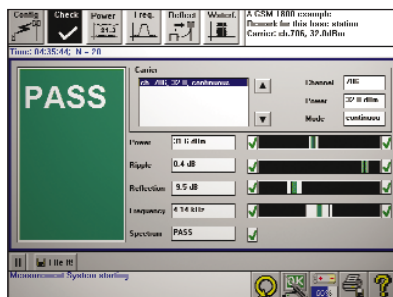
Config
Check
Power
Freq.
Reflect
Waterf.
A GSM 1800 example
Network for this base station
Carrier: ch.706, 32.0dBm

Time: 04:35:44; N = 20

PASS

Carrier
ch. 706, 32.0, continuous

Channel 706
Power 32.0 dBm
Mode continuous

Power 31.6 dBm
Ripple 0.4 dB
Reflection 9.5 dB
Frequency 4.14 kHz
Spectrum PASS

File it!

Microsoft System starting